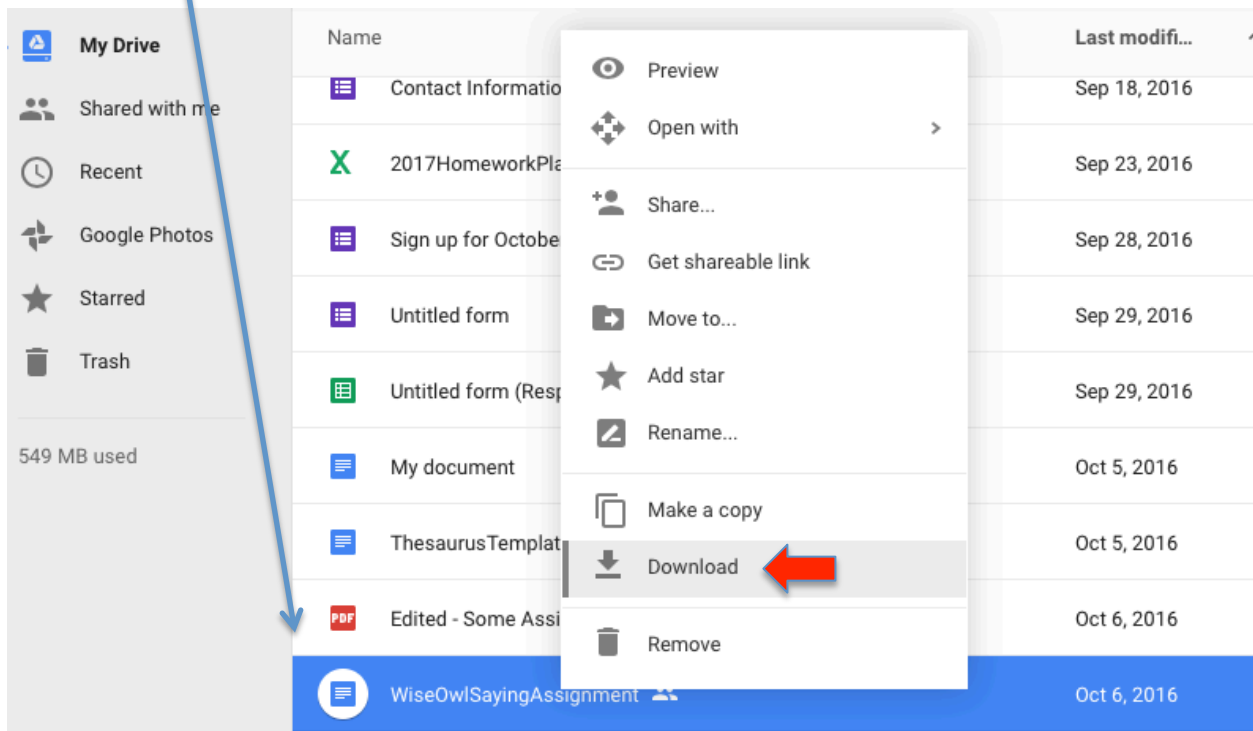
My Drive
Shared with me
Recent
Google Photos
Starred
Trash
549 MB used

| Name | Last modifi... |
|---|---|
| Contact Informatio | Sep 18, 2016 |
| 2017HomeworkPla | Sep 23, 2016 |
| Sign up for Octobe | Sep 28, 2016 |
| Untitled form | Sep 29, 2016 |
| Untitled form (Resp | Sep 29, 2016 |
| My document | Oct 5, 2016 |
| ThesaurusTemplat | Oct 5, 2016 |
| PDF Edited - Some Assi | Oct 6, 2016 |
| WiseOwlSayingAssignment | Oct 6, 2016 |

Preview
Open with
Share...
Get shareable link
Move to...
Add star
Rename...
Make a copy
Download
Remove